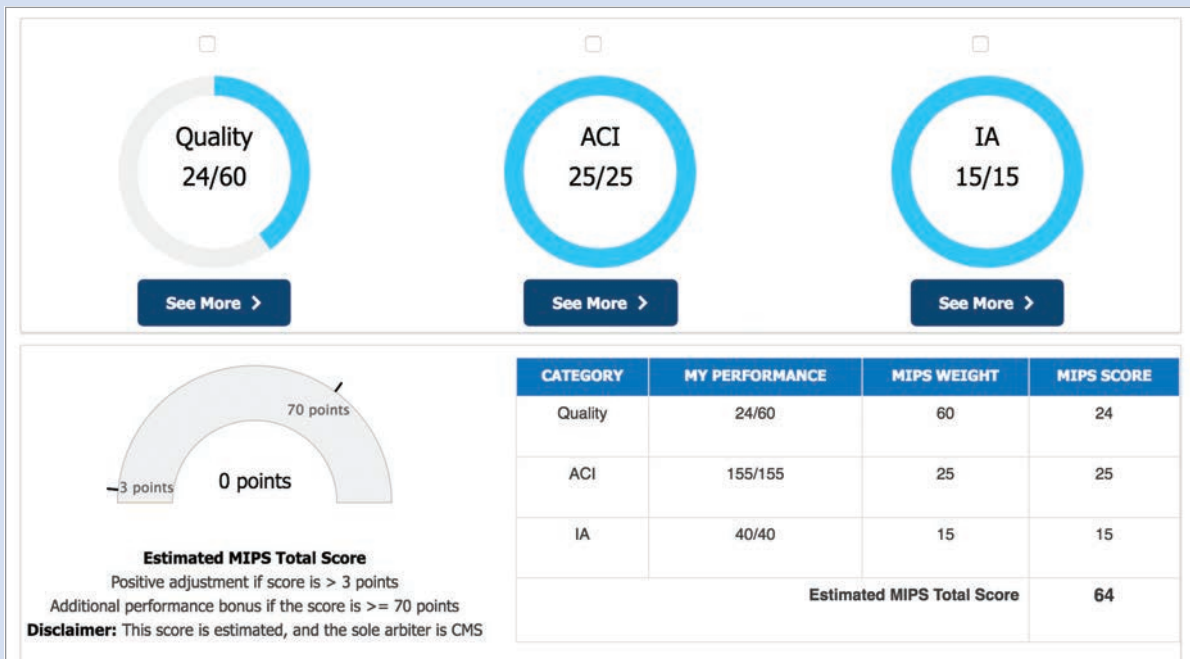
Quality
24/60

ACI
25/25

IA
15/15

See More >

See More >

See More >

70 points

3 points

0 points

Estimated MIPS Total Score
Positive adjustment if score is > 3 points
Additional performance bonus if the score is >= 70 points
Disclaimer: This score is estimated, and the sole arbiter is CMS

| CATEGORY | MY PERFORMANCE | MIPS WEIGHT | MIPS SCORE |
|---|---|---|---|
| Quality | 24/60 | 60 | 24 |
| ACI | 155/155 | 25 | 25 |
| IA | 40/40 | 15 | 15 |
| | | Estimated MIPS Total Score | 64 |